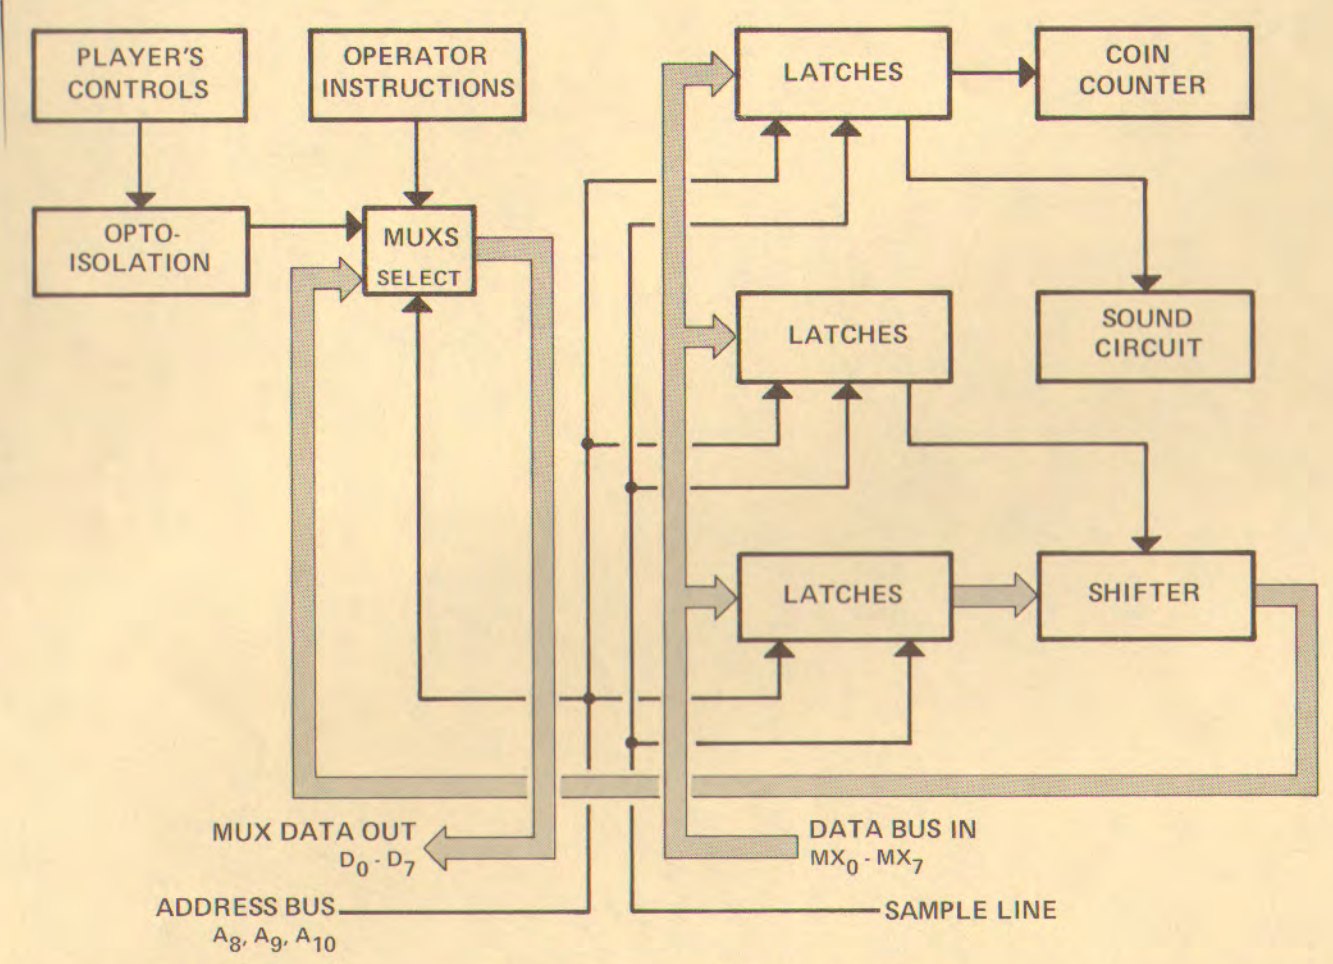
PLAYER'S CONTROLS

OPERATOR INSTRUCTIONS

LATCHES

COIN COUNTER

OPTO-ISOLATION

MUXS

SELECT

LATCHES

SOUND CIRCUIT

LATCHES

SHIFTER

MUX DATA OUT
$D_0 - D_7$

DATA BUS IN
$MX_0 - MX_7$

ADDRESS BUS
$A_8, A_9, A_{10}$

SAMPLE LINE